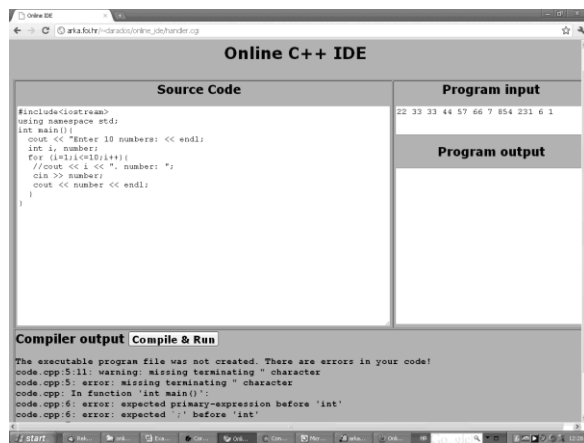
Online IDE

arka.foi.hr/~daradoss/online_ide/handler.cgi

Online C++ IDE

Source Code

#include<iostream>
using namespace std;
int main(){
  cout << "Enter 10 numbers: << endl;
  int i, number;
  for (i=1;i<=10;i++){
    //cout << i << ". number: ";
    cin >> number;
    cout << number << endl;
  }
}

Program input

22 33 33 44 57 66 7 854 231 6 1

Program output

Compiler output Compile & Run

The executable program file was not created. There are errors in your code!
code.cpp:5:11: warning: missing terminating " character
code.cpp:5: error: missing terminating " character
code.cpp: In function 'int main()':
code.cpp:6: error: expected primary-expression before 'int'
code.cpp:6: error: expected `;' before 'int'

start